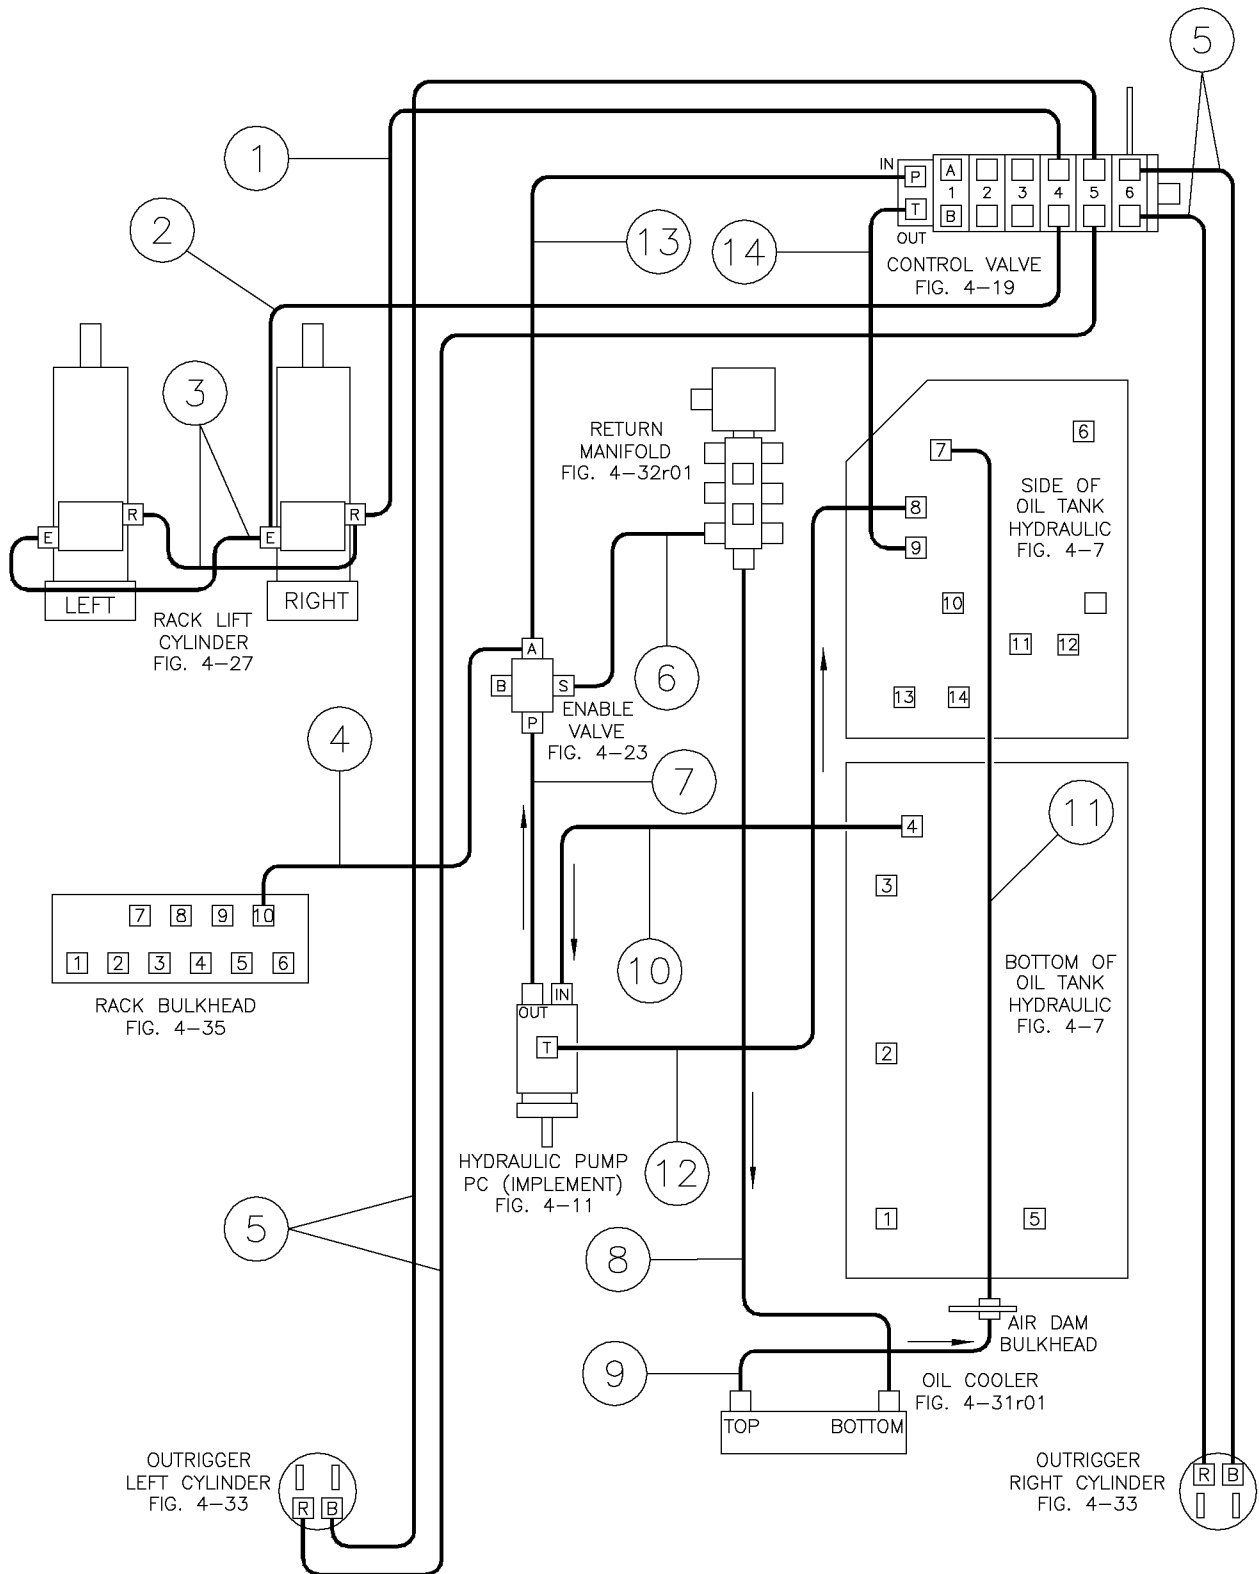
5

1

IN P A 1 2 3 4 5 6

T B

OUT

2

13

14

CONTROL VALVE
FIG. 4–19

3

RETURN
MANIFOLD
FIG. 4–32r01

7 6

SIDE OF
OIL TANK
HYDRAULIC
FIG. 4–7

8

9

E R E R

LEFT

RIGHT

RACK LIFT
CYLINDER
FIG. 4–27

10

11 12

A

B S

P

6

ENABLE
VALVE
FIG. 4–23

13 14

4

7

11

4

3

7 8 9 10

1 2 3 4 5 6

RACK BULKHEAD
FIG. 4–35

10

IN

OUT

BOTTOM OF
OIL TANK
HYDRAULIC
FIG. 4–7

T

2

HYDRAULIC PUMP
PC (IMPLEMENT)
FIG. 4–11

12

5

1

5

8

AIR DAM
BULKHEAD

9

OIL COOLER
FIG. 4–31r01

TOP BOTTOM

OUTRIGGER
LEFT CYLINDER
FIG. 4–33

R B

OUTRIGGER
RIGHT CYLINDER
FIG. 4–33

R B